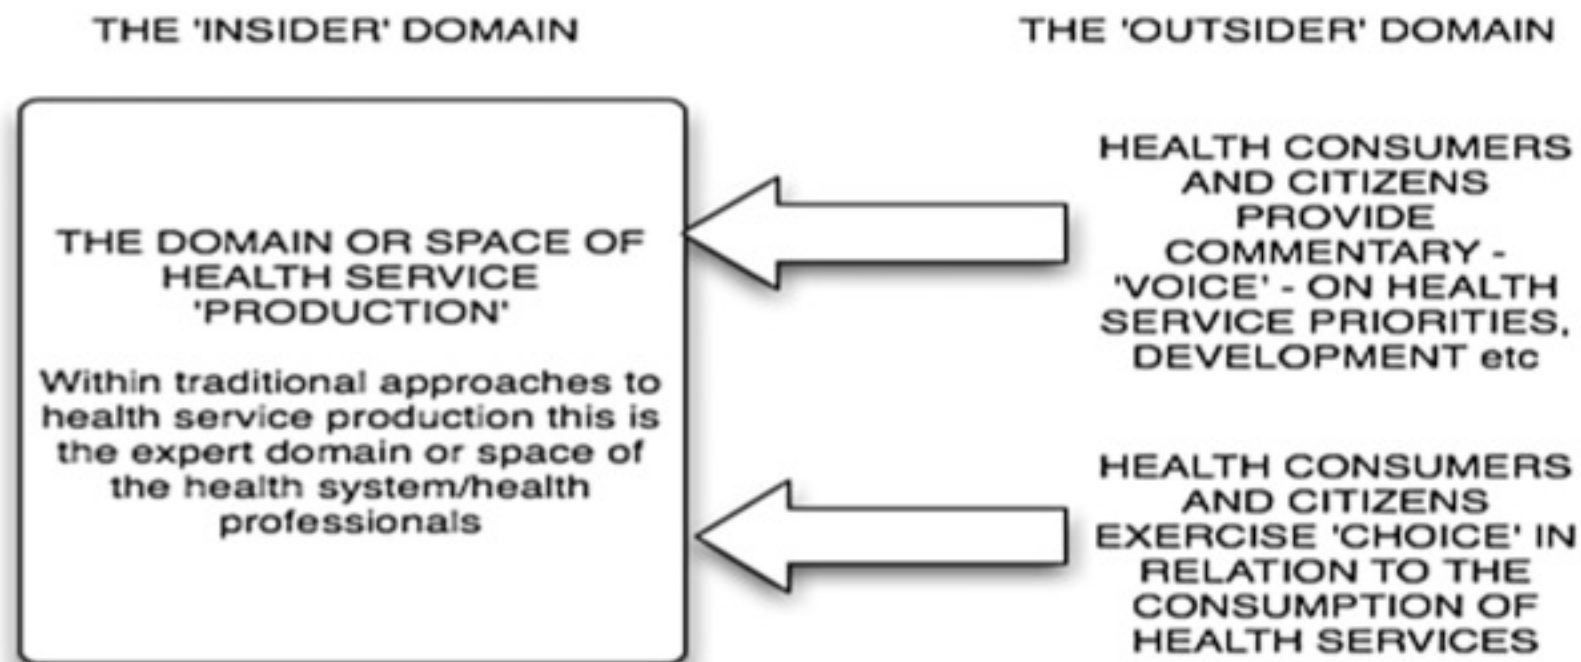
THE 'INSIDER' DOMAIN

THE 'OUTSIDER' DOMAIN

THE DOMAIN OR SPACE OF HEALTH SERVICE 'PRODUCTION'

Within traditional approaches to health service production this is the expert domain or space of the health system/health professionals

HEALTH CONSUMERS AND CITIZENS PROVIDE COMMENTARY - 'VOICE' - ON HEALTH SERVICE PRIORITIES, DEVELOPMENT etc

HEALTH CONSUMERS AND CITIZENS EXERCISE 'CHOICE' IN RELATION TO THE CONSUMPTION OF HEALTH SERVICES